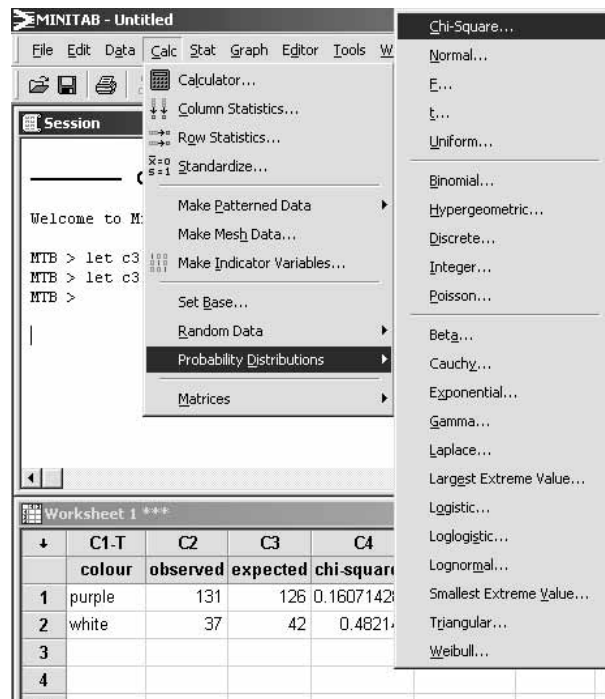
MINITAB - Untitled

File Edit Data Calc Stat Graph Editor Tools W

Session

C

Welcome to M

MTB > let c3
MTB > let c3
MTB >

Calculator...
Column Statistics...
Row Statistics...
Standardize...
Make Patterned Data
Make Mesh Data...
Make Indicator Variables...
Set Base...
Random Data
Probability Distributions
Matrices

Chi-Square...
Normal...
F...
t...
Uniform...
Binomial...
Hypergeometric...
Discrete...
Integer...
Poisson...
Beta...
Cauchy...
Exponential...
Gamma...
Laplace...
Largest Extreme Value...
Logistic...
Loglogistic...
Lognormal...
Smallest Extreme Value...
Triangular...
Weibull...

Worksheet 1 ***

| ↓ | C1-T | C2 | C3 | C4 |
|---|---|---|---|---|
| | colour | observed | expected | chi-squar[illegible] |
| 1 | purple | 131 | 126 | 0.1607142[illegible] |
| 2 | white | 37 | 42 | 0.4821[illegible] |
| 3 | | | | |
| 4 | | | | |